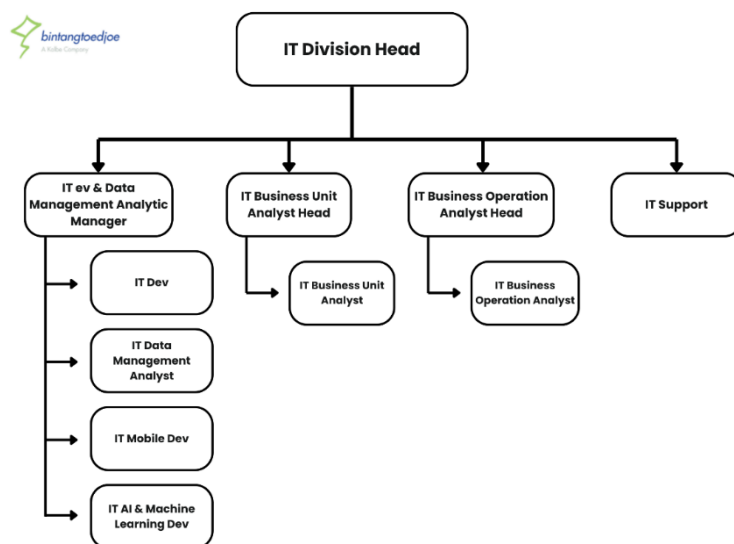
bintangtoedjoe
A Kalbe Company

IT Division Head

IT ev & Data Management Analytic Manager

IT Business Unit Analyst Head

IT Business Operation Analyst Head

IT Support

IT Dev

IT Data Management Analyst

IT Mobile Dev

IT AI & Machine Learning Dev

IT Business Unit Analyst

IT Business Operation Analyst